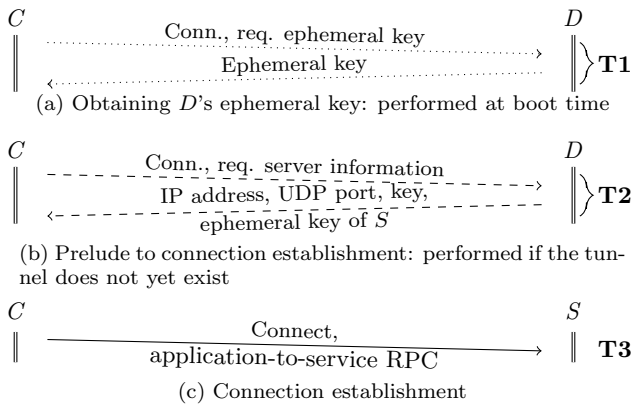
$C$ $D$

Conn., req. ephemeral key

Ephemeral key

**T1**

(a) Obtaining $D$'s ephemeral key: performed at boot time

$C$ $D$

Conn., req. server information

IP address, UDP port, key, ephemeral key of $S$

**T2**

(b) Prelude to connection establishment: performed if the tunnel does not yet exist

$C$ $S$

Connect, application-to-service RPC

**T3**

(c) Connection establishment